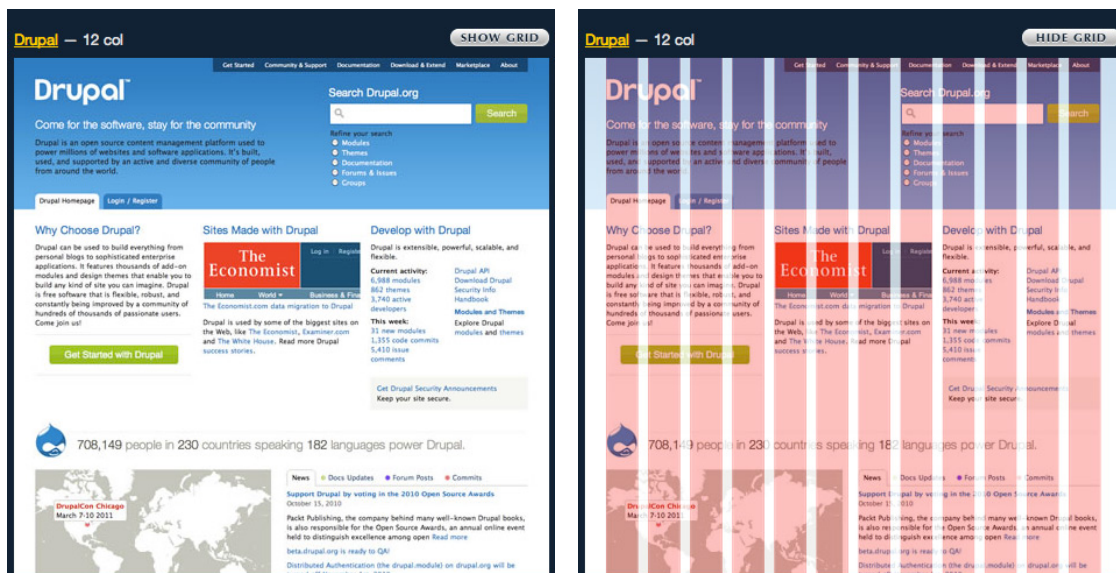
Drupal — 12 col

SHOW GRID

Get Started Community & Support Documentation Download & Extend Marketplace About

Drupal™

Search Drupal.org

Search

Come for the software, stay for the community

Drupal is an open source content management platform used to power millions of websites and software applications. It's built, used, and supported by an active and diverse community of people from around the world.

Refine your search
Modules
Themes
Documentation
Forums & Issues
Groups

Drupal Homepage Login / Register

Why Choose Drupal?

Drupal can be used to build everything from personal blogs to sophisticated enterprise applications. It features thousands of add-on modules and designs themes that enable you to build any kind of site you can imagine. Drupal is free software that is flexible, robust, and constantly being improved by a community of hundreds of thousands of passionate users. Come join us!

Get Started with Drupal

Sites Made with Drupal

The Economist

Log in Register

Home World Business & Fina

The Economist.com data migration to Drupal

Drupal is used by some of the biggest sites on the Web, like The Economist, Examiner.com and The White House. Read more Drupal success stories.

Develop with Drupal

Drupal is extensible, powerful, scalable, and flexible.

Current activity:
6,988 modules
862 themes
3,740 active developers

This week:
31 new modules
1,355 code commits
5,410 issue comments

Drupal API
Download Drupal
Security Info
Handbook

Modules and Themes
Explore Drupal modules and themes

Get Drupal Security Announcements
Keep your site secure.

708,149 people in 230 countries speaking 182 languages power Drupal.

DrupalCon Chicago
March 7-10 2011

News Docs Updates Forum Posts Commits

Support Drupal by voting in the 2010 Open Source Awards
October 15, 2010

Packt Publishing, the company behind many well-known Drupal books, is also responsible for the Open Source Awards, an annual online event held to distinguish excellence among open Read more

beta.drupal.org is ready to QA!

Distributed Authentication (the drupal.module) on drupal.org will be

Drupal — 12 col

HIDE GRID

Get Started Community & Support Documentation Download & Extend Marketplace About

Drupal

Search Drupal.org

Search

Come for the software, stay for the community

Drupal is an open source content management platform used to power millions of websites and software applications. It's built, used, and supported by an active and diverse community of people from around the world.

Refine your search
Modules
Themes
Documentation
Forums & Issues
Groups

Drupal Homepage Login / Register

Why Choose Drupal?

Drupal can be used to build everything from personal blogs to sophisticated enterprise applications. It features thousands of add-on modules and designs themes that enable you to build any kind of site you can imagine. Drupal is free software that is flexible, robust, and constantly being improved by a community of hundreds of thousands of passionate users. Come join us!

Get Started with Drupal

Sites Made with Drupal

The Economist

Home World Business & Fina

The Economist.com data migration to Drupal

Drupal is used by some of the biggest sites on the Web, like The Economist, Examiner.com and The White House. Read more Drupal success stories.

Develop with Drupal

Drupal is extensible, powerful, scalable, and flexible.

Current activity:
6,988 modules
862 themes
3,740 active developers

This week:
31 new modules
1,355 code commits
5,410 issue comments

Drupal API
Download Drupal
Security Info
Handbook

Modules and Themes
Explore Drupal modules and themes

Get Drupal Security Announcements
Keep your site secure.

708,149 people in 230 countries speaking 182 languages power Drupal.

DrupalCon Chicago
March 7-10 2011

News Docs Updates Forum Posts Commits

Support Drupal by voting in the 2010 Open Source Awards
October 15, 2010

Packt Publishing, the company behind many well-known Drupal books, is also responsible for the Open Source Awards, an annual online event held to distinguish excellence among open Read more

beta.drupal.org is ready to QA!

Distributed Authentication (the drupal.module) on drupal.org will be